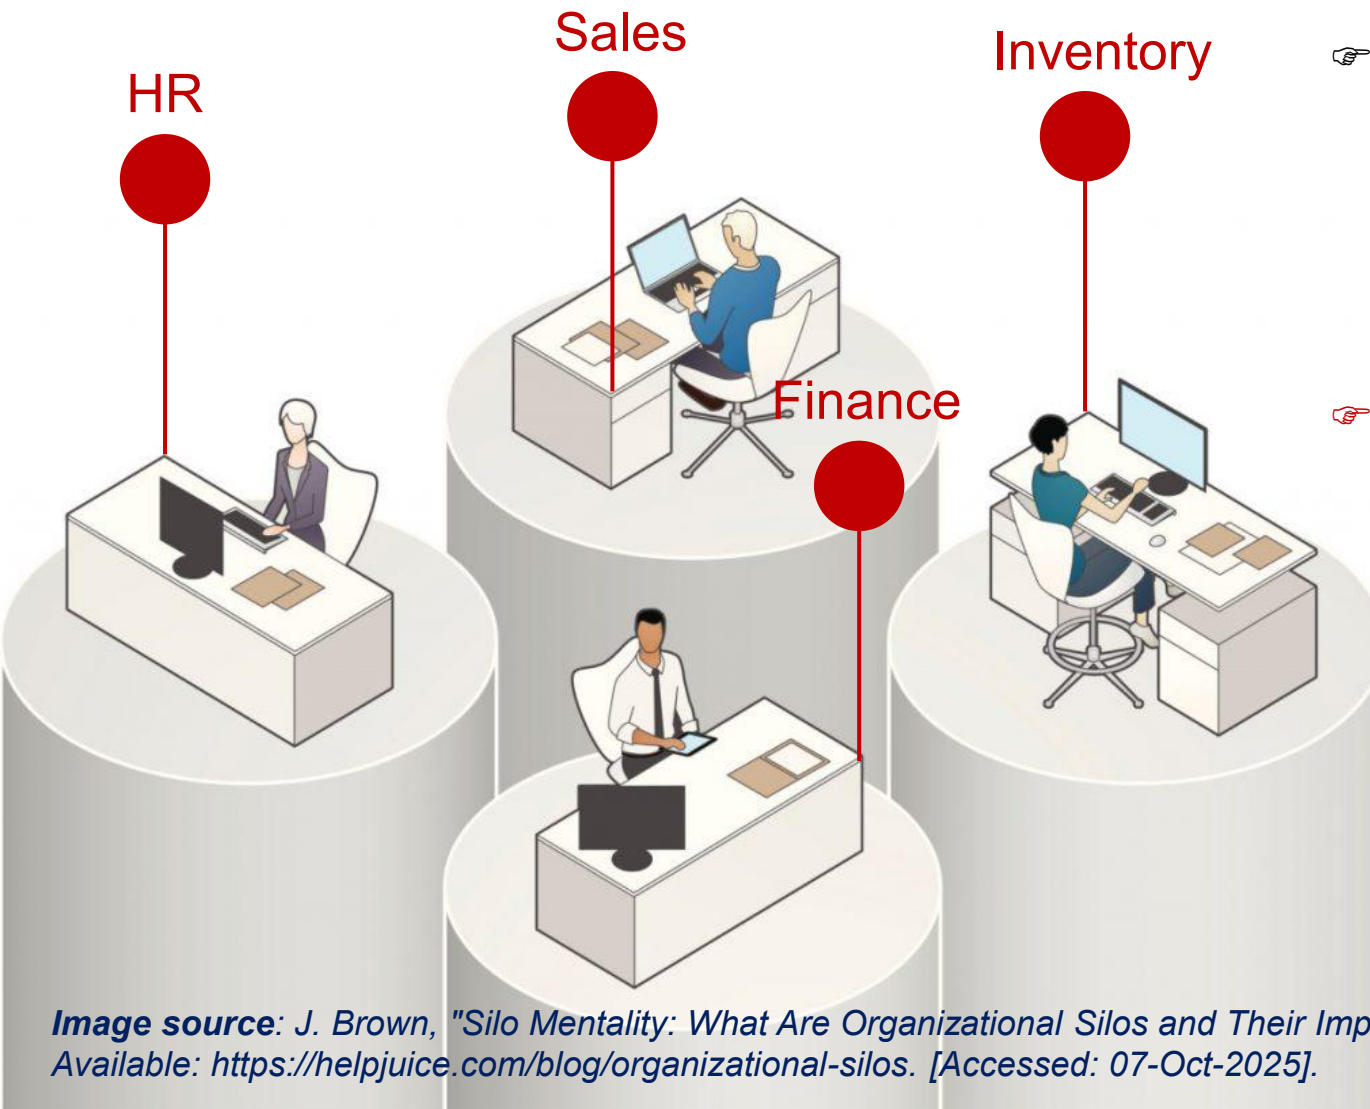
Sales

HR

Inventory

Finance

Image source: J. Brown, "Silo Mentality: What Are Organizational Silos and Their Imp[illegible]
Available: https://helpjuice.com/blog/organizational-silos. [Accessed: 07-Oct-2025].